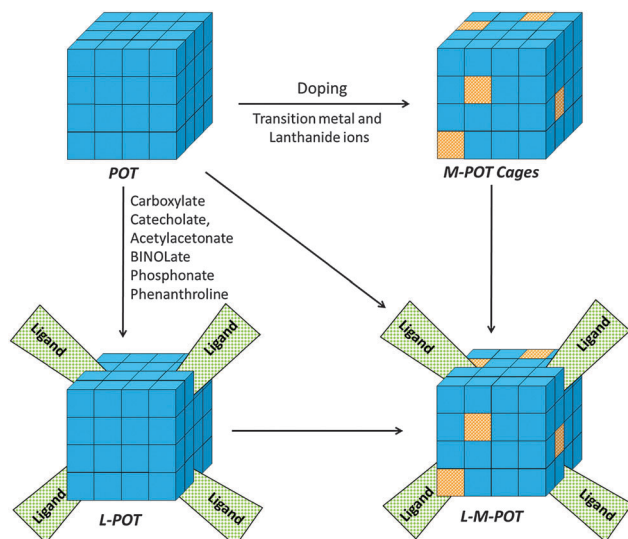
Doping

Transition metal and Lanthanide ions

POT

M-POT Cages

Carboxylate
Catecholate,
Acetylacetonate
BINOLate
Phosphonate
Phenanthroline

Ligand

Ligand

Ligand

Ligand

L-POT

Ligand

Ligand

Ligand

Ligand

L-M-POT